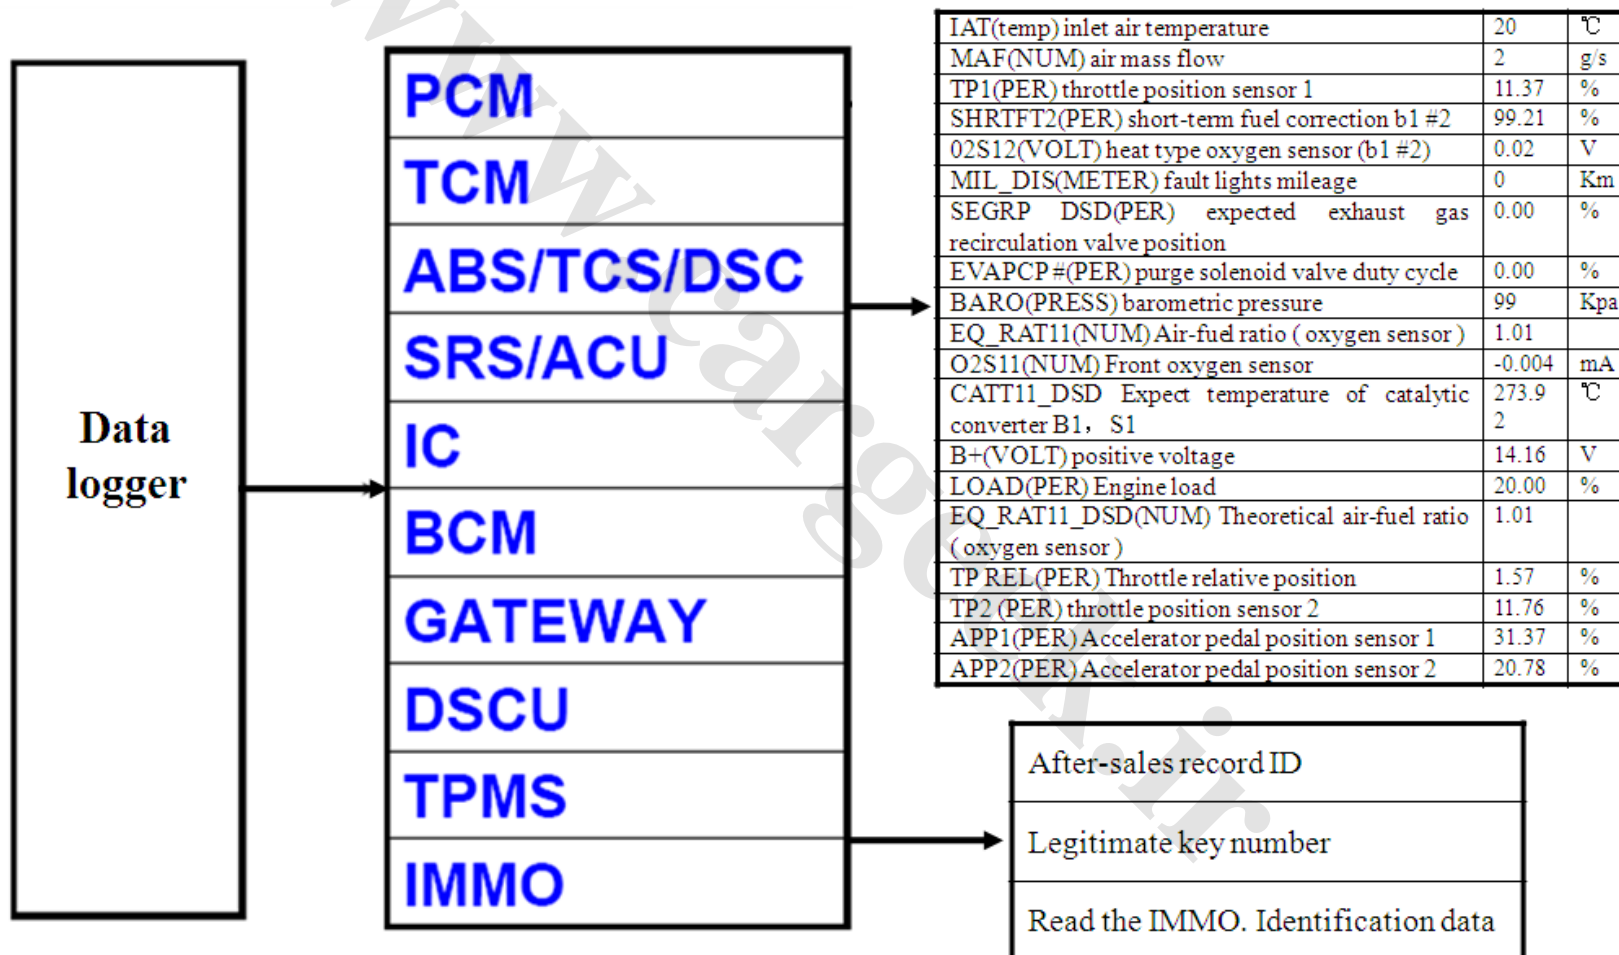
Data logger

| PCM |
|---|
| TCM |
| ABS/TCS/DSC |
| SRS/ACU |
| IC |
| BCM |
| GATEWAY |
| DSCU |
| TPMS |
| IMMO |

| IAT(temp) inlet air temperature | 20 | ℃ |
|---|---|---|
| MAF(NUM) air mass flow | 2 | g/s |
| TP1(PER) throttle position sensor 1 | 11.37 | % |
| SHRTFT2(PER) short-term fuel correction b1 #2 | 99.21 | % |
| 02S12(VOLT) heat type oxygen sensor (b1 #2) | 0.02 | V |
| MIL_DIS(METER) fault lights mileage | 0 | Km |
| SEGRP DSD(PER) expected exhaust gas recirculation valve position | 0.00 | % |
| EVAPCP #(PER) purge solenoid valve duty cycle | 0.00 | % |
| BARO(PRESS) barometric pressure | 99 | Kpa |
| EQ_RAT11(NUM) Air-fuel ratio ( oxygen sensor ) | 1.01 | |
| O2S11(NUM) Front oxygen sensor | -0.004 | mA |
| CATT11_DSD Expect temperature of catalytic converter B1，S1 | 273.9 2 | ℃ |
| B+(VOLT) positive voltage | 14.16 | V |
| LOAD(PER) Engine load | 20.00 | % |
| EQ_RAT11_DSD(NUM) Theoretical air-fuel ratio ( oxygen sensor ) | 1.01 | |
| TP REL(PER) Throttle relative position | 1.57 | % |
| TP2 (PER) throttle position sensor 2 | 11.76 | % |
| APP1(PER) Accelerator pedal position sensor 1 | 31.37 | % |
| APP2(PER) Accelerator pedal position sensor 2 | 20.78 | % |

| After-sales record ID |
|---|
| Legitimate key number |
| Read the IMMO. Identification data |

www.cargeek.ir